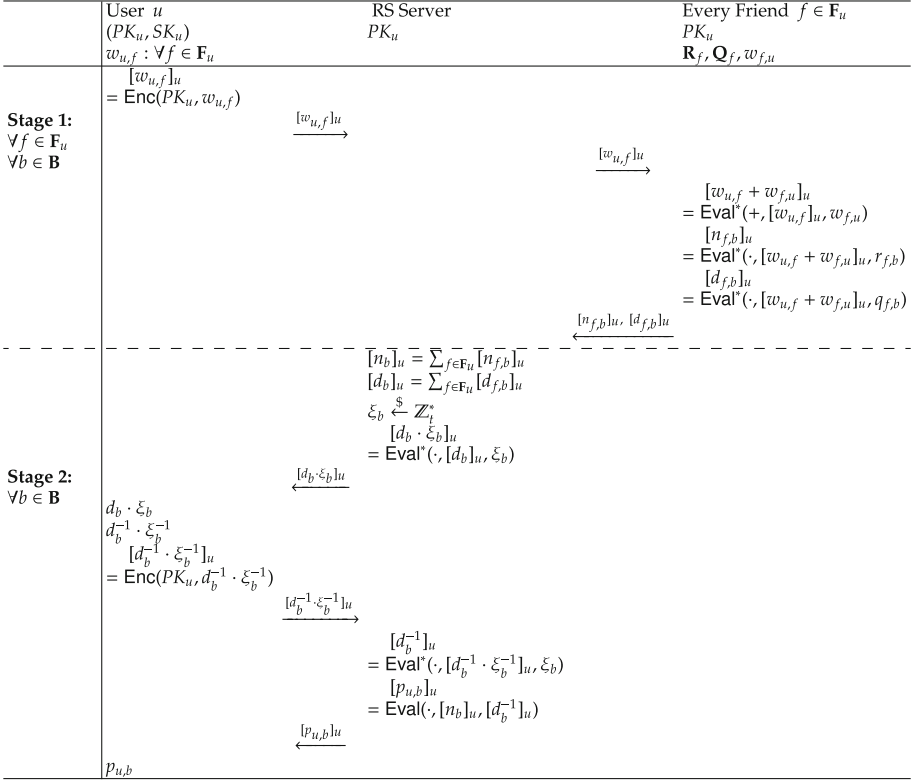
User $u$
$(PK_u, SK_u)$
$w_{u,f} : \forall f \in \mathbf{F}_u$

RS Server
$PK_u$

Every Friend $f \in \mathbf{F}_u$
$PK_u$
$\mathbf{R}_f, \mathbf{Q}_f, w_{f,u}$

**Stage 1:**
$\forall f \in \mathbf{F}_u$
$\forall b \in \mathbf{B}$

$[w_{u,f}]_u$
$= \mathsf{Enc}(PK_u, w_{u,f})$

$\xrightarrow{[w_{u,f}]_u}$

$\xrightarrow{[w_{u,f}]_u}$

$[w_{u,f} + w_{f,u}]_u$
$= \mathsf{Eval}^*(+, [w_{u,f}]_u, w_{f,u})$
$[n_{f,b}]_u$
$= \mathsf{Eval}^*(\cdot, [w_{u,f} + w_{f,u}]_u, r_{f,b})$
$[d_{f,b}]_u$
$= \mathsf{Eval}^*(\cdot, [w_{u,f} + w_{f,u}]_u, q_{f,b})$

$\xleftarrow{[n_{f,b}]_u,\ [d_{f,b}]_u}$

**Stage 2:**
$\forall b \in \mathbf{B}$

$[n_b]_u = \sum_{f \in \mathbf{F}_u} [n_{f,b}]_u$
$[d_b]_u = \sum_{f \in \mathbf{F}_u} [d_{f,b}]_u$
$\xi_b \xleftarrow{\$} \mathbb{Z}_t^*$
$[d_b \cdot \xi_b]_u$
$= \mathsf{Eval}^*(\cdot, [d_b]_u, \xi_b)$

$\xleftarrow{[d_b \cdot \xi_b]_u}$

$d_b \cdot \xi_b$
$d_b^{-1} \cdot \xi_b^{-1}$
$[d_b^{-1} \cdot \xi_b^{-1}]_u$
$= \mathsf{Enc}(PK_u, d_b^{-1} \cdot \xi_b^{-1})$

$\xrightarrow{[d_b^{-1} \cdot \xi_b^{-1}]_u}$

$[d_b^{-1}]_u$
$= \mathsf{Eval}^*(\cdot, [d_b^{-1} \cdot \xi_b^{-1}]_u, \xi_b)$
$[p_{u,b}]_u$
$= \mathsf{Eval}(\cdot, [n_b]_u, [d_b^{-1}]_u)$

$\xleftarrow{[p_{u,b}]_u}$

$p_{u,b}$